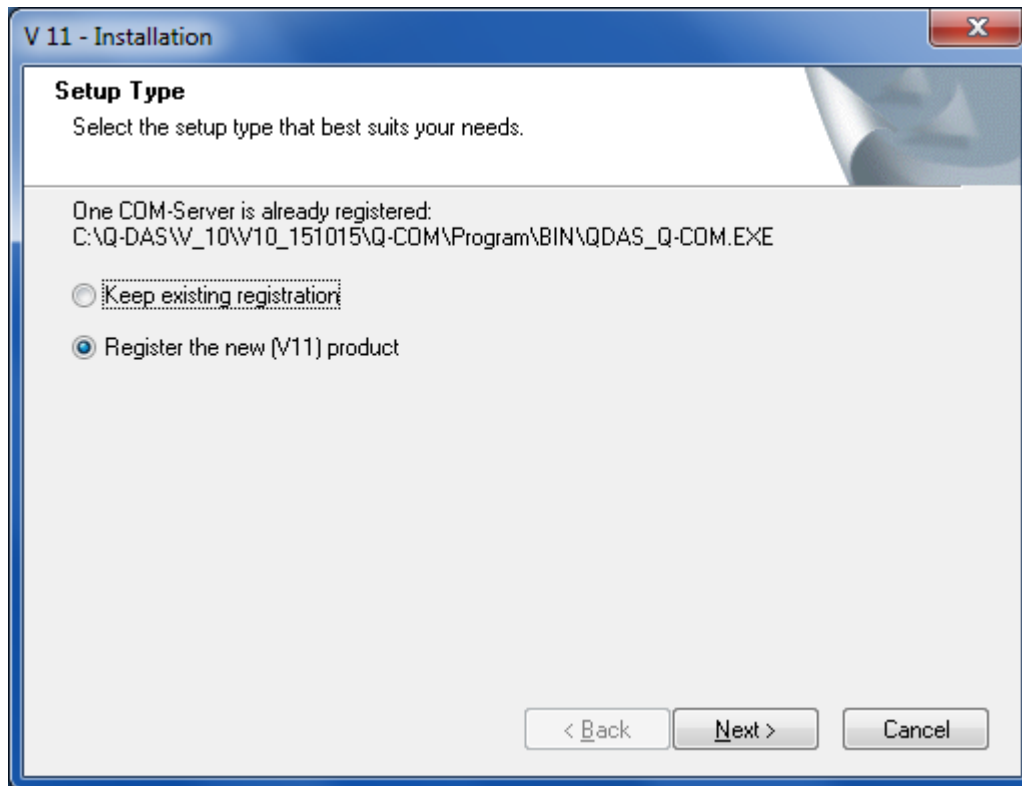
V 11 - Installation

Setup Type

Select the setup type that best suits your needs.

One COM-Server is already registered:
C:\Q-DAS\V_10\V10_151015\Q-COM\Program\BIN\QDAS_Q-COM.EXE

Keep existing registration

Register the new (V11) product

< Back

Next >

Cancel